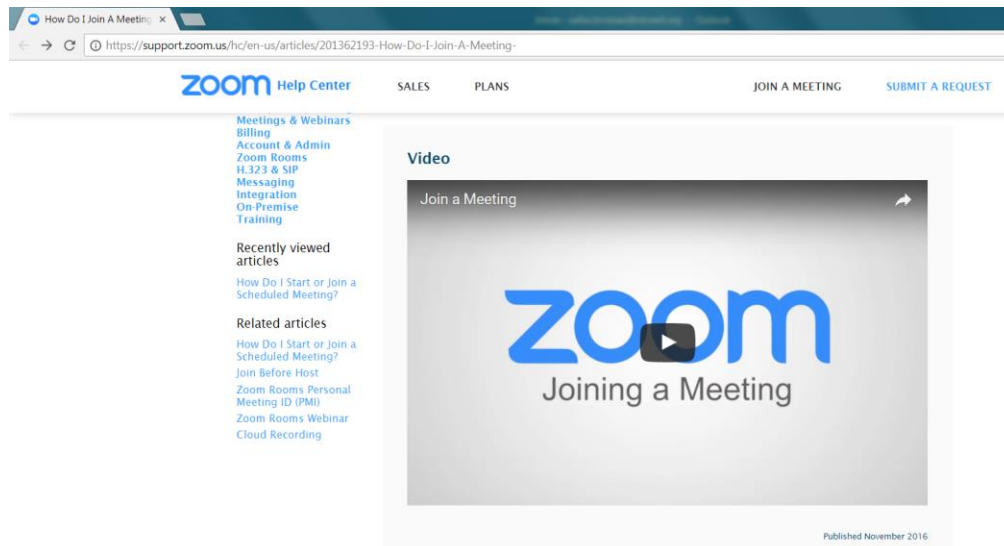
How Do I Join A Meeting ×

https://support.zoom.us/hc/en-us/articles/201362193-How-Do-I-Join-A-Meeting-

zoom Help Center SALES PLANS JOIN A MEETING SUBMIT A REQUEST

Meetings & Webinars
Billing
Account & Admin
Zoom Rooms
H.323 & SIP
Messaging
Integration
On-Premise
Training

Recently viewed articles

How Do I Start or Join a Scheduled Meeting?

Related articles

How Do I Start or Join a Scheduled Meeting?
Join Before Host
Zoom Rooms Personal Meeting ID (PMI)
Zoom Rooms Webinar
Cloud Recording

Video

Join a Meeting

zoom
Joining a Meeting

Published November 2016